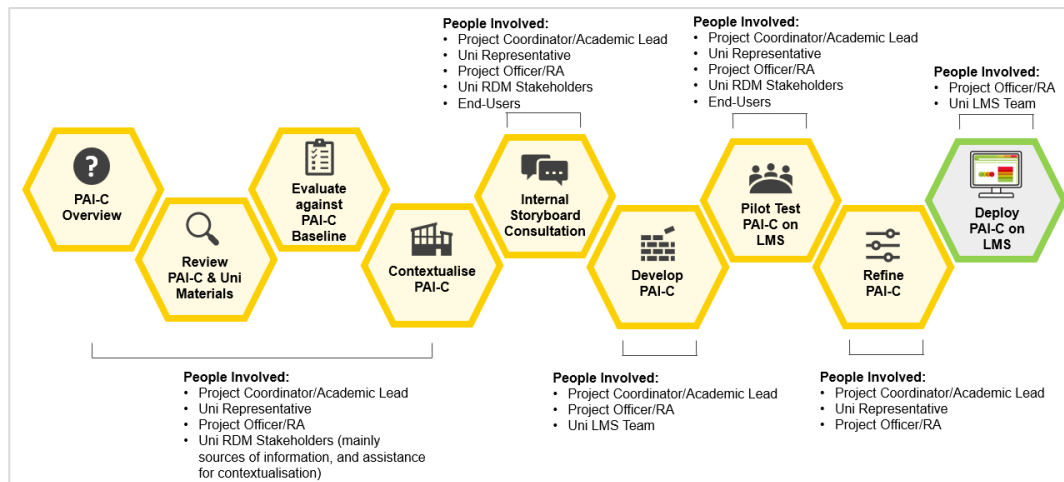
People Involved:
- Project Coordinator/Academic Lead
- Uni Representative
- Project Officer/RA
- Uni RDM Stakeholders
- End-Users

People Involved:
- Project Coordinator/Academic Lead
- Uni Representative
- Project Officer/RA
- Uni RDM Stakeholders
- End-Users

People Involved:
- Project Officer/RA
- Uni LMS Team

PAI-C Overview

Review PAI-C & Uni Materials

Evaluate against PAI-C Baseline

Contextualise PAI-C

Internal Storyboard Consultation

Develop PAI-C

Pilot Test PAI-C on LMS

Refine PAI-C

Deploy PAI-C on LMS

People Involved:
- Project Coordinator/Academic Lead
- Uni Representative
- Project Officer/RA
- Uni RDM Stakeholders (mainly sources of information, and assistance for contextualisation)

People Involved:
- Project Coordinator/Academic Lead
- Project Officer/RA
- Uni LMS Team

People Involved:
- Project Coordinator/Academic Lead
- Uni Representative
- Project Officer/RA